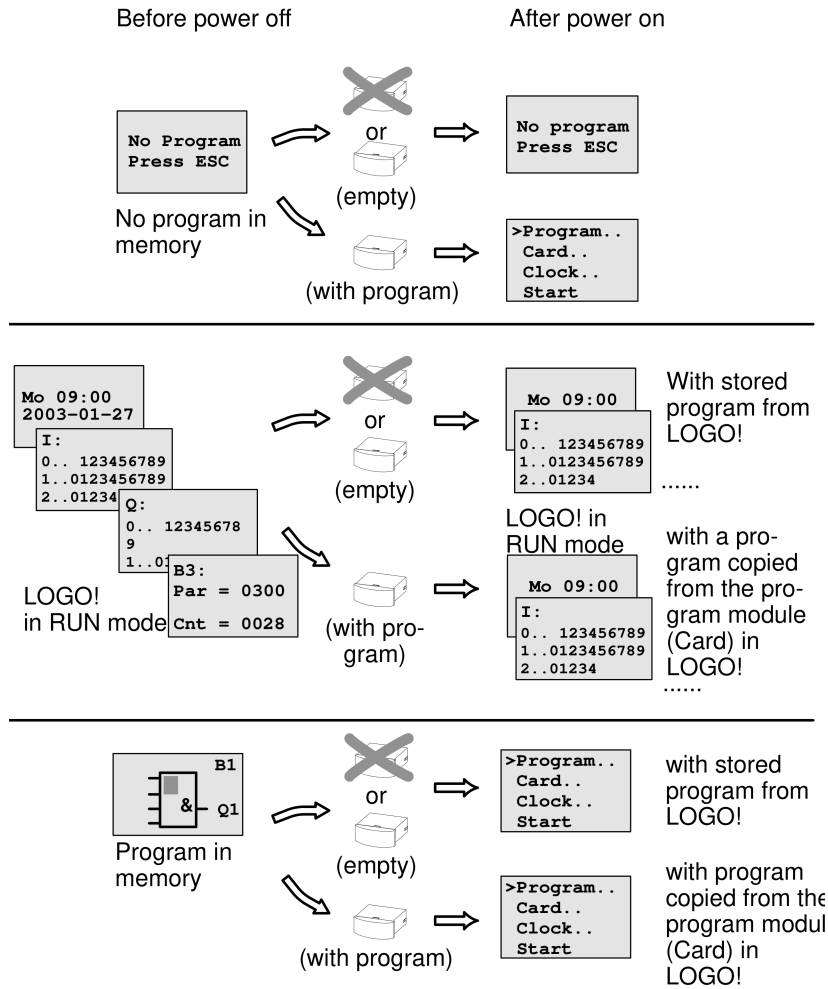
Before power off

After power on

No Program
Press ESC

or

(empty)

No program
Press ESC

No program in memory

(with program)

>Program..
Card..
Clock..
Start

Mo 09:00
2003-01-27

I:
0.. 123456789
1..0123456789
2..01234

Q:
0.. 12345678
9
1..0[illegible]

B3:
Par = 0300
Cnt = 0028

LOGO!
in RUN mode

or

(empty)

(with program)

Mo 09:00

I:
0.. 123456789
1..0123456789
2..01234

With stored program from LOGO!

......

LOGO! in RUN mode

Mo 09:00

I:
0.. 123456789
1..0123456789
2..01234

with a program copied from the program module (Card) in LOGO!

......

B1

&

Q1

Program in memory

or

(empty)

(with program)

>Program..
Card..
Clock..
Start

with stored program from LOGO!

>Program..
Card..
Clock..
Start

with program copied from the program modul (Card) in LOGO!